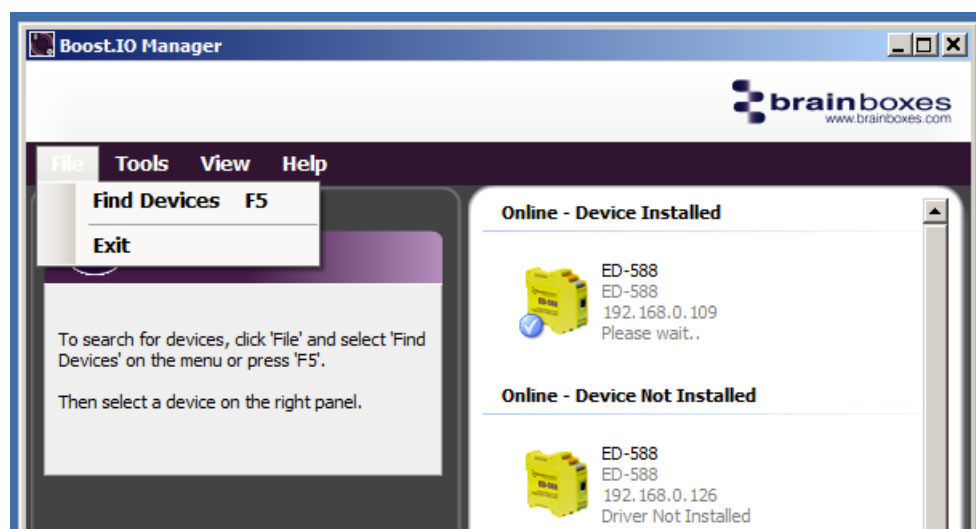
Boost.IO Manager

brainboxes
www.brainboxes.com

File Tools View Help

Find Devices F5

Exit

To search for devices, click 'File' and select 'Find Devices' on the menu or press 'F5'.

Then select a device on the right panel.

Online - Device Installed

ED-588
ED-588
192.168.0.109
Please wait..

Online - Device Not Installed

ED-588
ED-588
192.168.0.126
Driver Not Installed